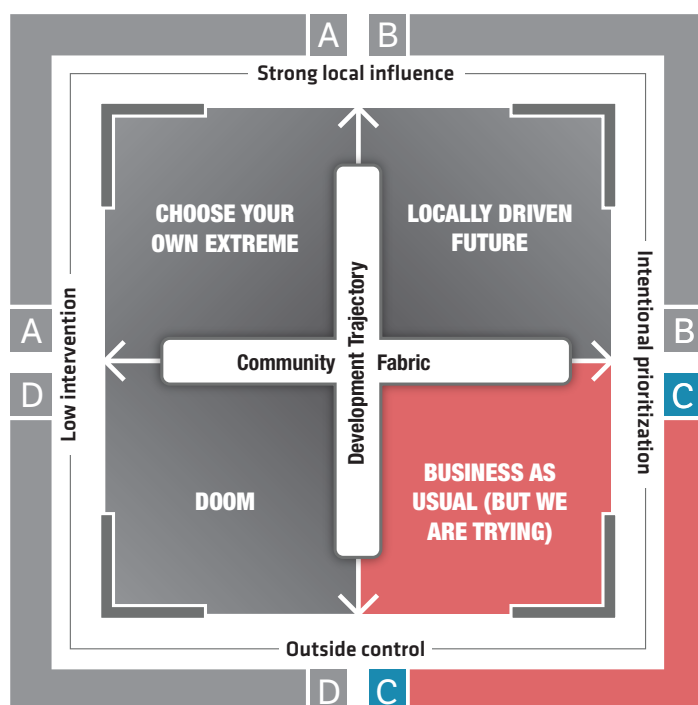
A B

Strong local influence

CHOOSE YOUR OWN EXTREME

LOCALLY DRIVEN FUTURE

A

Low intervention

D

Development Trajectory

Community Fabric

Intentional prioritization

B

C

DOOM

BUSINESS AS USUAL (BUT WE ARE TRYING)

Outside control

D C